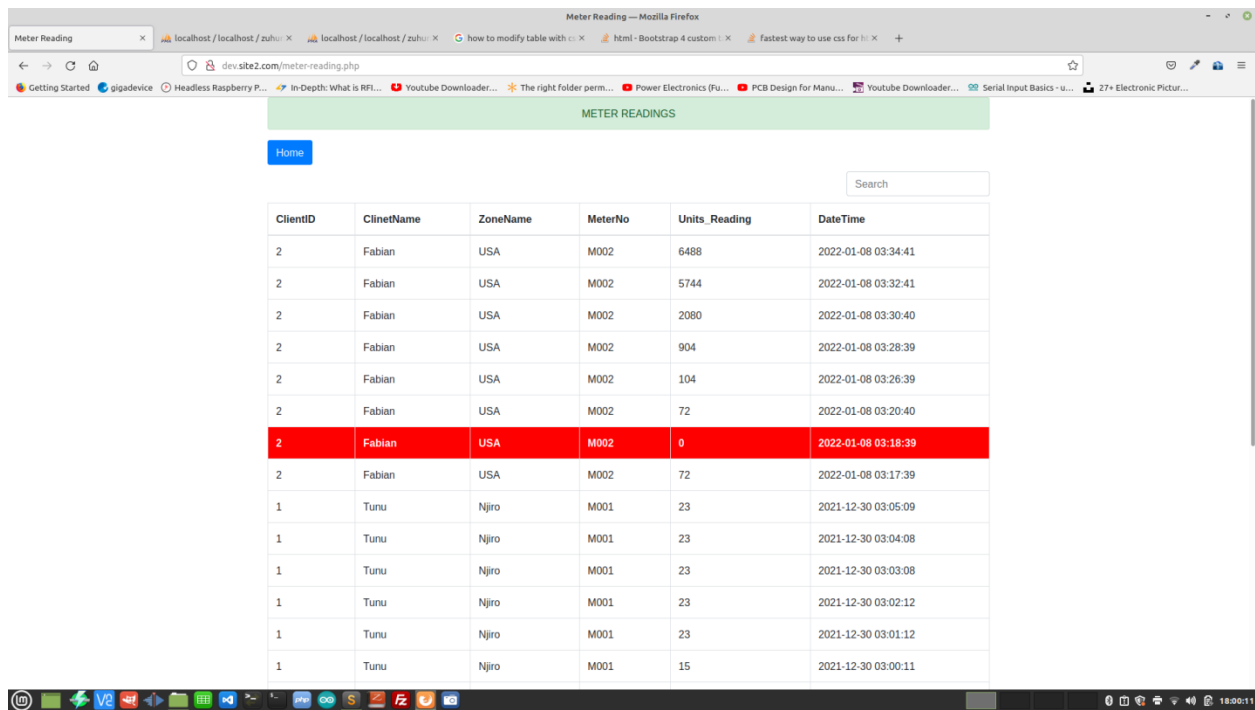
Meter Reading — Mozilla Firefox

Meter Reading ×
localhost / localhost / zuhu ×
localhost / localhost / zuhu ×
how to modify table with cs ×
html - Bootstrap 4 custom t ×
fastest way to use css for ht ×
+

dev.site2.com/meter-reading.php

Getting Started
gigadevice
Headless Raspberry P...
In-Depth: What is RFI...
Youtube Downloader...
The right folder perm...
Power Electronics (Fu...
PCB Design for Manu...
Youtube Downloader...
Serial Input Basics - u...
27+ Electronic Pictur...

METER READINGS

Home

Search

| ClientID | ClinetName | ZoneName | MeterNo | Units_Reading | DateTime |
|---|---|---|---|---|---|
| 2 | Fabian | USA | M002 | 6488 | 2022-01-08 03:34:41 |
| 2 | Fabian | USA | M002 | 5744 | 2022-01-08 03:32:41 |
| 2 | Fabian | USA | M002 | 2080 | 2022-01-08 03:30:40 |
| 2 | Fabian | USA | M002 | 904 | 2022-01-08 03:28:39 |
| 2 | Fabian | USA | M002 | 104 | 2022-01-08 03:26:39 |
| 2 | Fabian | USA | M002 | 72 | 2022-01-08 03:20:40 |
| 2 | Fabian | USA | M002 | 0 | 2022-01-08 03:18:39 |
| 2 | Fabian | USA | M002 | 72 | 2022-01-08 03:17:39 |
| 1 | Tunu | Njiro | M001 | 23 | 2021-12-30 03:05:09 |
| 1 | Tunu | Njiro | M001 | 23 | 2021-12-30 03:04:08 |
| 1 | Tunu | Njiro | M001 | 23 | 2021-12-30 03:03:08 |
| 1 | Tunu | Njiro | M001 | 23 | 2021-12-30 03:02:12 |
| 1 | Tunu | Njiro | M001 | 23 | 2021-12-30 03:01:12 |
| 1 | Tunu | Njiro | M001 | 15 | 2021-12-30 03:00:11 |

18:00:11